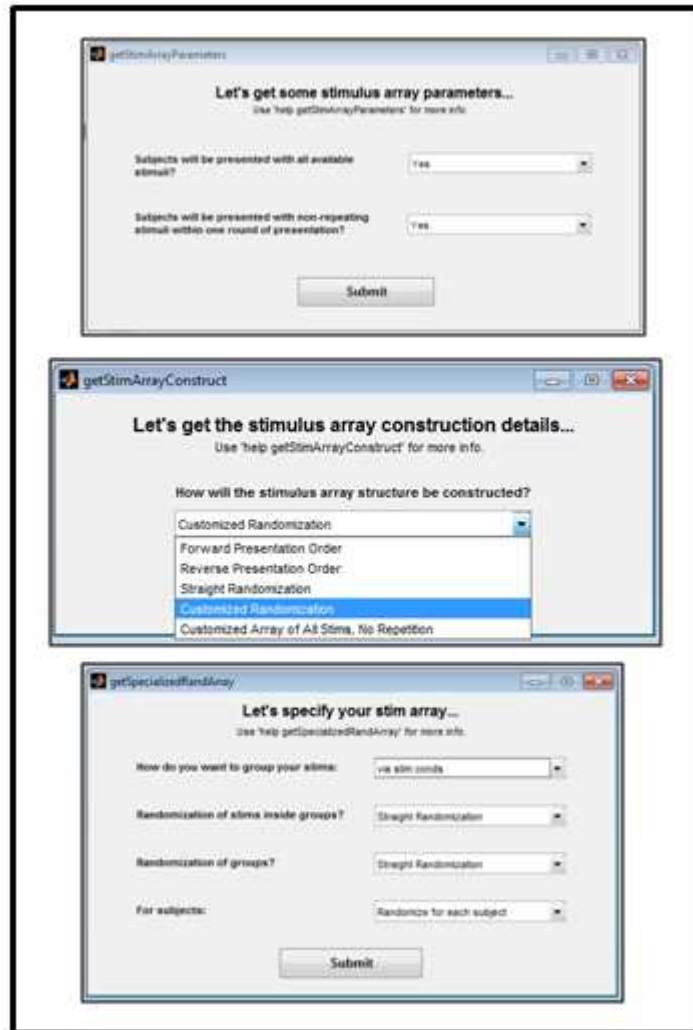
getStimArrayParameters

Let's get some stimulus array parameters...

Use 'help getStimArrayParameters' for more info.

Subjects will be presented with all available stimuli?

Yes

Subjects will be presented with non-repeating stimuli within one round of presentation?

Yes

Submit

getStimArrayConstruct

Let's get the stimulus array construction details...

Use 'help getStimArrayConstruct' for more info.

How will the stimulus array structure be constructed?

Customized Randomization

Forward Presentation Order

Reverse Presentation Order

Straight Randomization

Customized Randomization

Customized Array of All Stims, No Repetition

getSpecializedRandArray

Let's specify your stim array...

Use 'help getSpecializedRandArray' for more info.

How do you want to group your stims:

via stim conds

Randomization of stims inside groups?

Straight Randomization

Randomization of groups?

Straight Randomization

For subjects:

Randomize for each subject

Submit